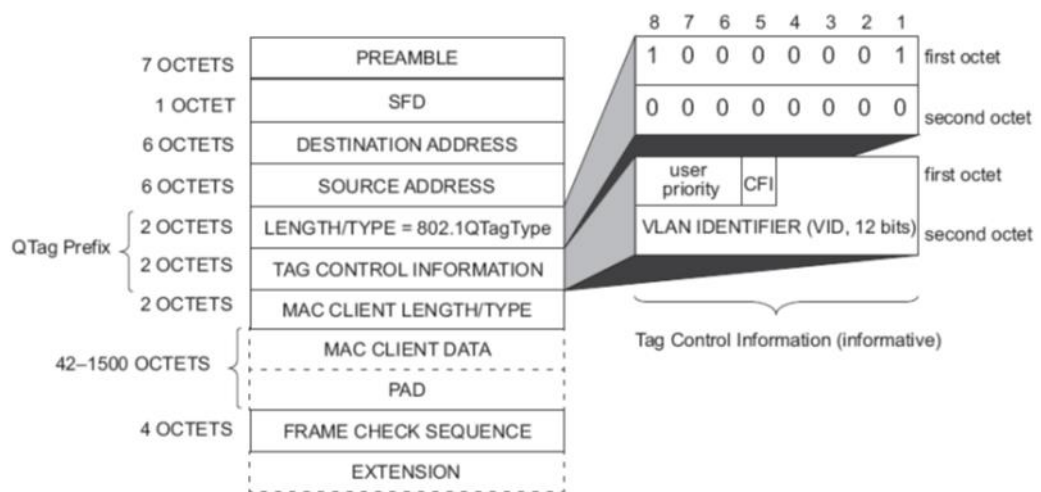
| | |
|---|---|
| 7 OCTETS | PREAMBLE |
| 1 OCTET | SFD |
| 6 OCTETS | DESTINATION ADDRESS |
| 6 OCTETS | SOURCE ADDRESS |
| 2 OCTETS | LENGTH/TYPE = 802.1QTagType |
| 2 OCTETS | TAG CONTROL INFORMATION |
| 2 OCTETS | MAC CLIENT LENGTH/TYPE |
| 42–1500 OCTETS | MAC CLIENT DATA |
| | PAD |
| 4 OCTETS | FRAME CHECK SEQUENCE |
| | EXTENSION |

QTag Prefix

| 8 | 7 | 6 | 5 | 4 | 3 | 2 | 1 | |
|---|---|---|---|---|---|---|---|---|
| 1 | 0 | 0 | 0 | 0 | 0 | 0 | 1 | first octet |
| 0 | 0 | 0 | 0 | 0 | 0 | 0 | 0 | second octet |

user priority | CFI — first octet

VLAN IDENTIFIER (VID, 12 bits) — second octet

Tag Control Information (informative)